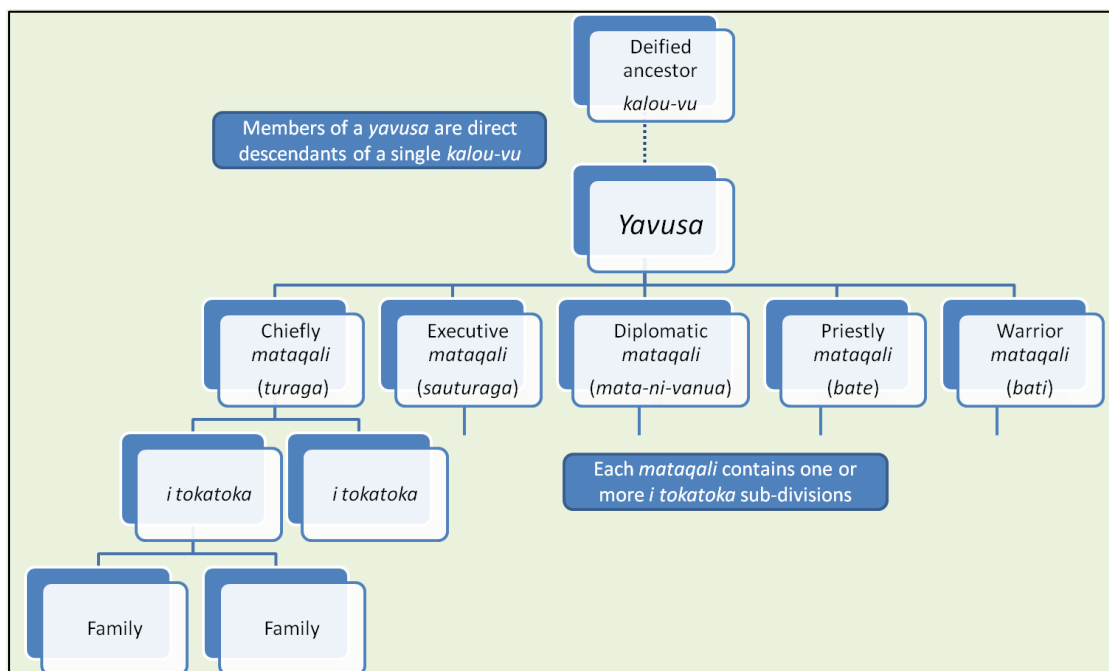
Deified ancestor
*kalou-vu*

Members of a *yavusa* are direct descendants of a single *kalou-vu*

*Yavusa*

Chiefly *mataqali* (*turaga*)

Executive *mataqali* (*sauturaga*)

Diplomatic *mataqali* (*mata-ni-vanua*)

Priestly *mataqali* (*bate*)

Warrior *mataqali* (*bati*)

*i tokatoka*

*i tokatoka*

Each *mataqali* contains one or more *i tokatoka* sub-divisions

Family

Family